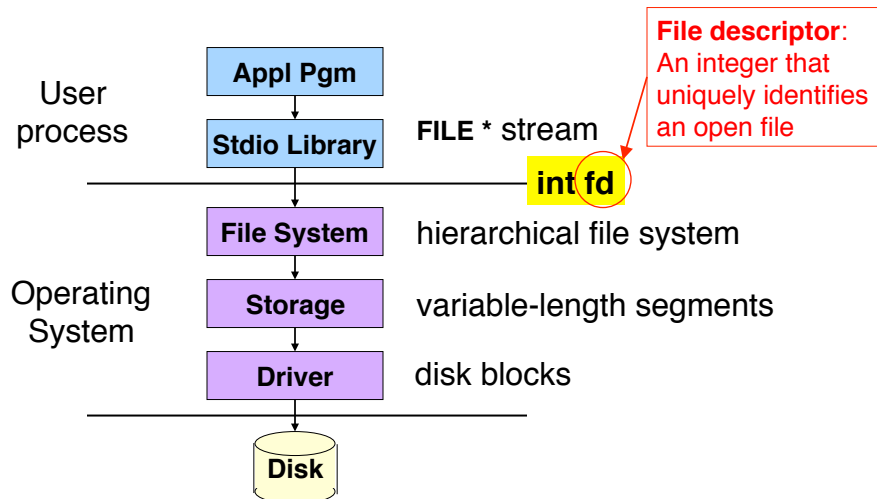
File descriptor: An integer that uniquely identifies an open file

User process

Appl Pgm

Stdio Library

FILE * stream

int fd

Operating System

File System

hierarchical file system

Storage

variable-length segments

Driver

disk blocks

Disk